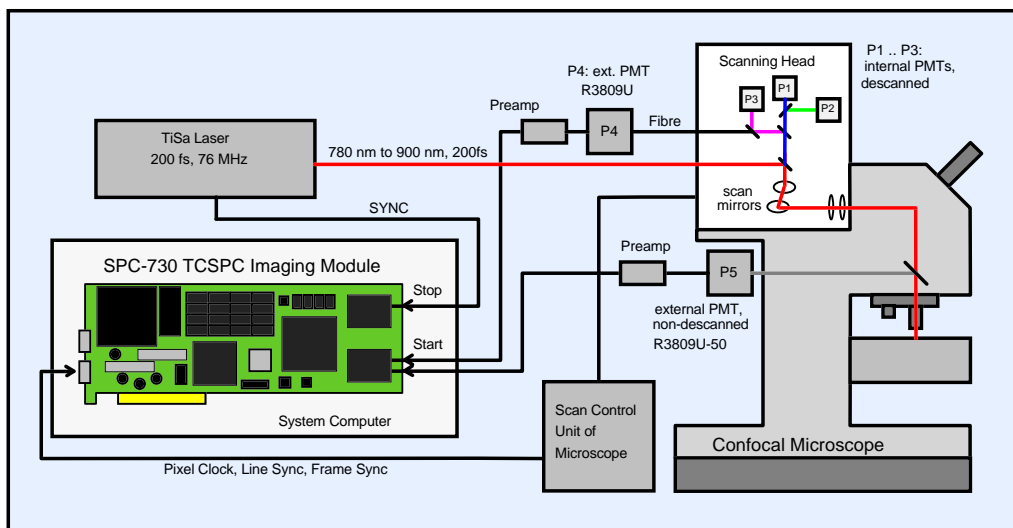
TiSa Laser
200 fs, 76 MHz

780 nm to 900 nm, 200fs

SYNC

Preamp

P4: ext. PMT
R3809U

P4

Fibre

Scanning Head

P1 .. P3:
internal PMTs,
descanned

P3

P1

P2

scan
mirrors

SPC-730 TCSPC Imaging Module

Stop

Start

Preamp

P5

external PMT,
non-descanned
R3809U-50

System Computer

Scan Control
Unit of
Microscope

Confocal Microscope

Pixel Clock, Line Sync, Frame Sync